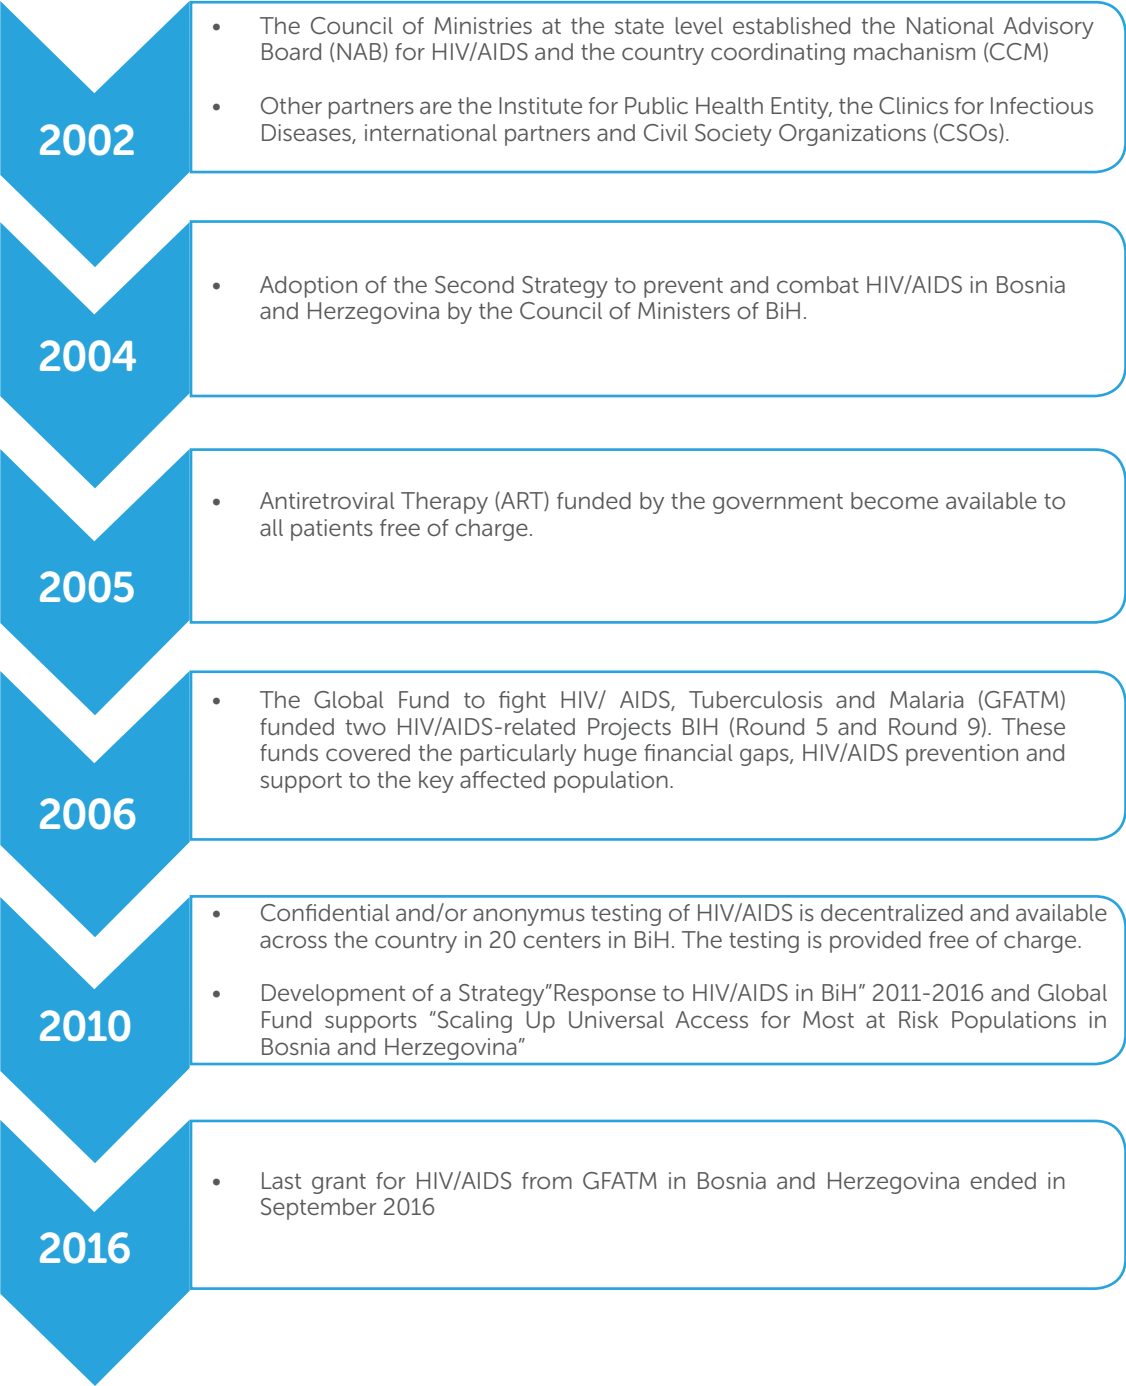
2002

- The Council of Ministries at the state level established the National Advisory Board (NAB) for HIV/AIDS and the country coordinating machanism (CCM)

- Other partners are the Institute for Public Health Entity, the Clinics for Infectious Diseases, international partners and Civil Society Organizations (CSOs).

2004

- Adoption of the Second Strategy to prevent and combat HIV/AIDS in Bosnia and Herzegovina by the Council of Ministers of BiH.

2005

- Antiretroviral Therapy (ART) funded by the government become available to all patients free of charge.

2006

- The Global Fund to fight HIV/ AIDS, Tuberculosis and Malaria (GFATM) funded two HIV/AIDS-related Projects BIH (Round 5 and Round 9). These funds covered the particularly huge financial gaps, HIV/AIDS prevention and support to the key affected population.

2010

- Confidential and/or anonymus testing of HIV/AIDS is decentralized and available across the country in 20 centers in BiH. The testing is provided free of charge.

- Development of a Strategy"Response to HIV/AIDS in BiH" 2011-2016 and Global Fund supports "Scaling Up Universal Access for Most at Risk Populations in Bosnia and Herzegovina"

2016

- Last grant for HIV/AIDS from GFATM in Bosnia and Herzegovina ended in September 2016